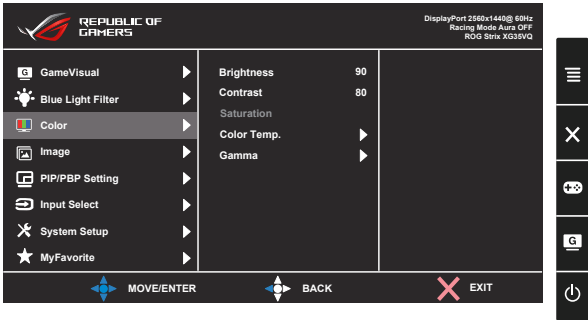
REPUBLIC OF GAMERS

DisplayPort 2560x1440@ 60Hz
Racing Mode Aura OFF
ROG Strix XG35VQ

G GameVisual
Blue Light Filter
Color
Image
PIP/PBP Setting
Input Select
System Setup
MyFavorite

Brightness 90
Contrast 80
Saturation
Color Temp.
Gamma

MOVE/ENTER
BACK
EXIT

G